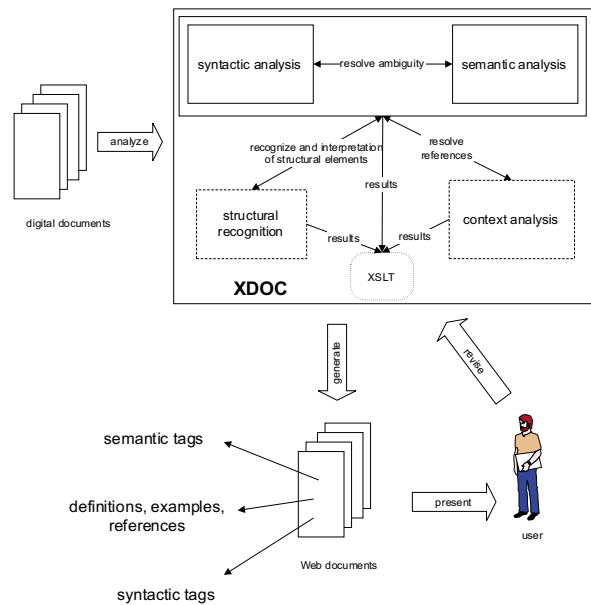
syntactic analysis

resolve ambiguity

semantic analysis

analyze

digital documents

recognize and interpretation of structural elements

resolve references

results

structural recognition

results

results

context analysis

XSLT

XDOC

generate

revise

semantic tags

definitions, examples, references

syntactic tags

Web documents

present

user